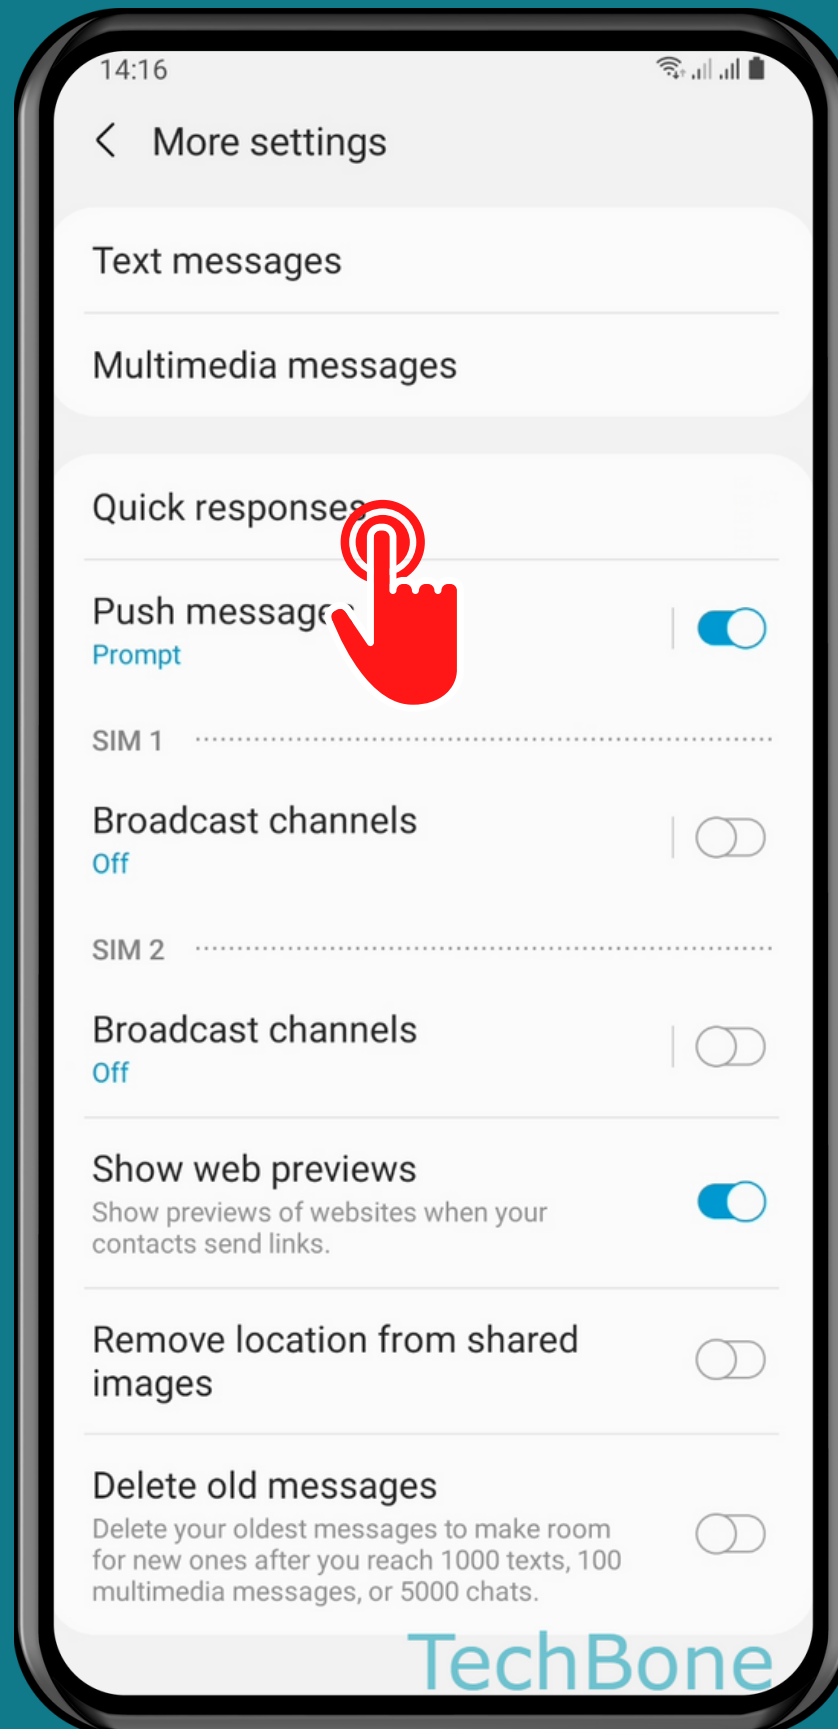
14:16

More settings

Text messages

Multimedia messages

Quick responses

Push message
Prompt

SIM 1

Broadcast channels
Off

SIM 2

Broadcast channels
Off

Show web previews
Show previews of websites when your contacts send links.

Remove location from shared images

Delete old messages
Delete your oldest messages to make room for new ones after you reach 1000 texts, 100 multimedia messages, or 5000 chats.

TechBone